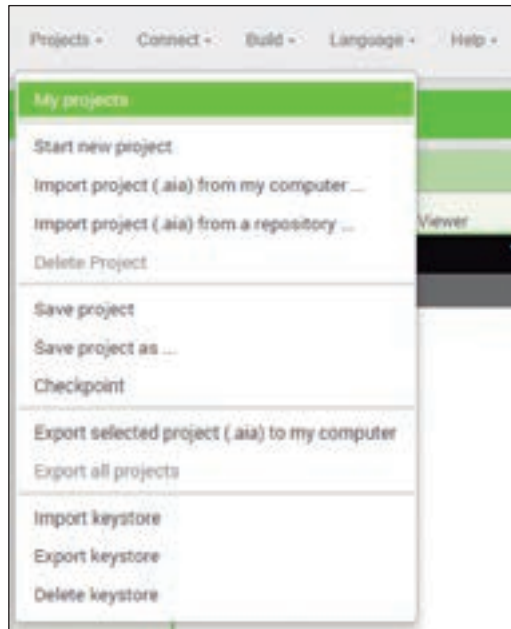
Projects ▾ Connect ▾ Build ▾ Language ▾ Help ▾

My projects

Start new project
Import project (.aia) from my computer ...
Import project (.aia) from a repository ...
Delete Project

Save project
Save project as ...
Checkpoint

Export selected project (.aia) to my computer
Export all projects

Import keystore
Export keystore
Delete keystore

Viewer